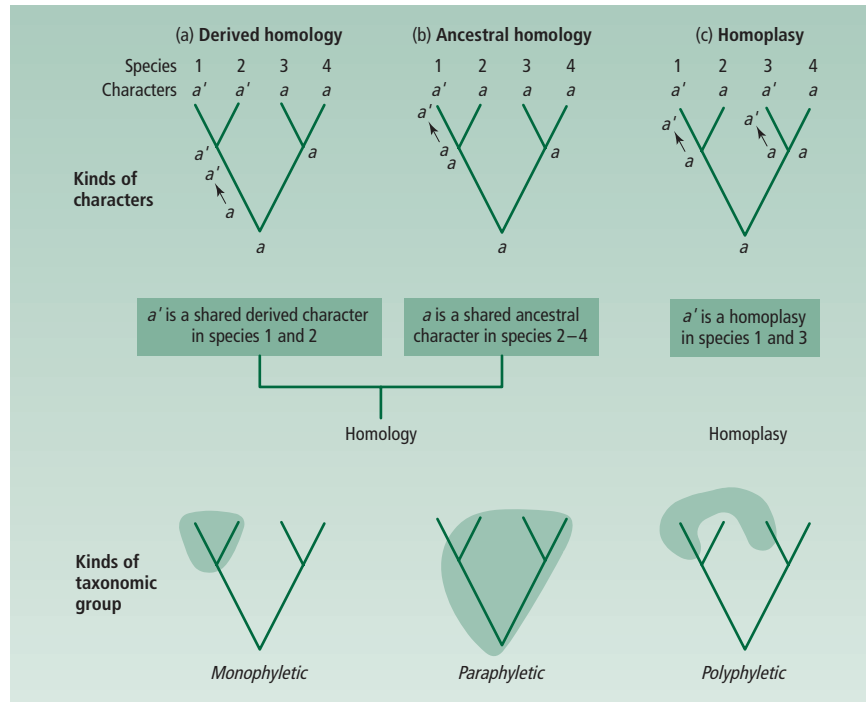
(a) **Derived homology**

(b) **Ancestral homology**

(c) **Homoplasy**

Species 1 2 3 4
Characters a′ a′ a a

a′
a′
a
a
a

1 2 3 4
a′ a a a

a′
a
a
a
a

1 2 3 4
a′ a a′ a

a′
a
a′
a
a
a

**Kinds of characters**

a′ is a shared derived character in species 1 and 2

a is a shared ancestral character in species 2–4

a′ is a homoplasy in species 1 and 3

Homology

Homoplasy

**Kinds of taxonomic group**

*Monophyletic*

*Paraphyletic*

*Polyphyletic*